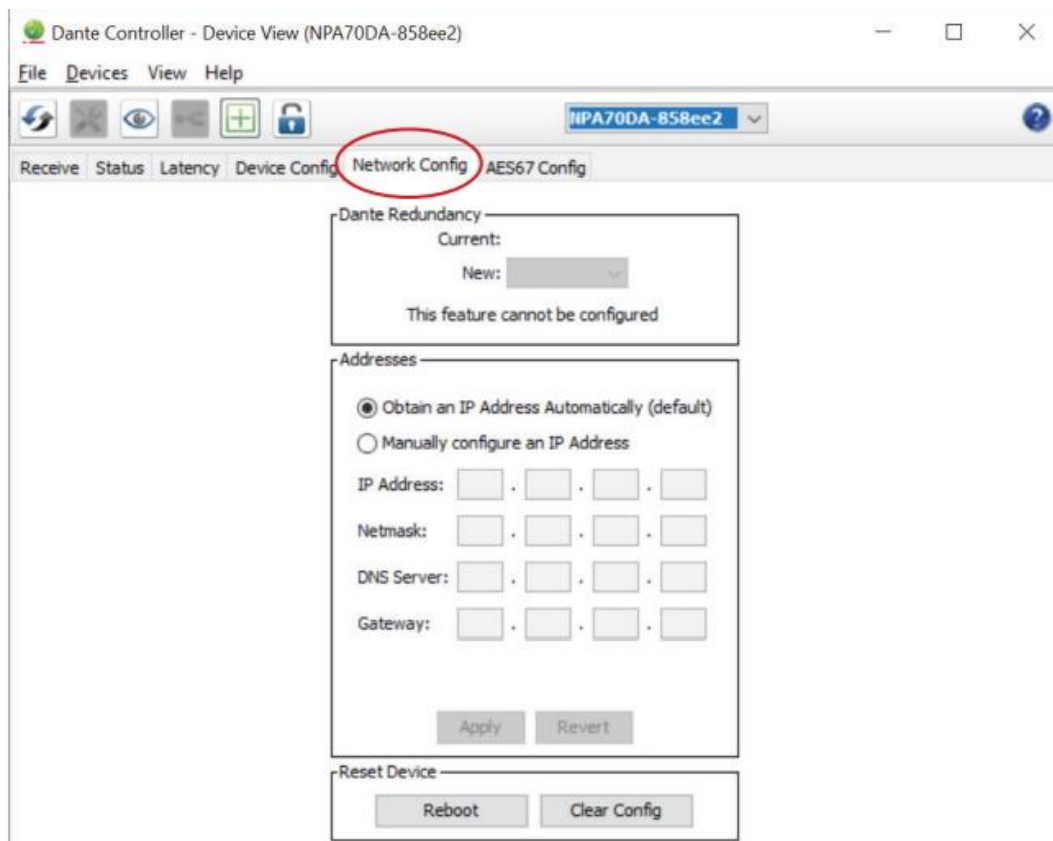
Dante Controller - Device View (NPA70DA-858ee2)

File Devices View Help

NPA70DA-858ee2

Receive Status Latency Device Config Network Config AES67 Config

Dante Redundancy
Current:
New:
This feature cannot be configured

Addresses
Obtain an IP Address Automatically (default)
Manually configure an IP Address
IP Address: . . .
Netmask: . . .
DNS Server: . . .
Gateway: . . .
Apply Revert

Reset Device
Reboot Clear Config